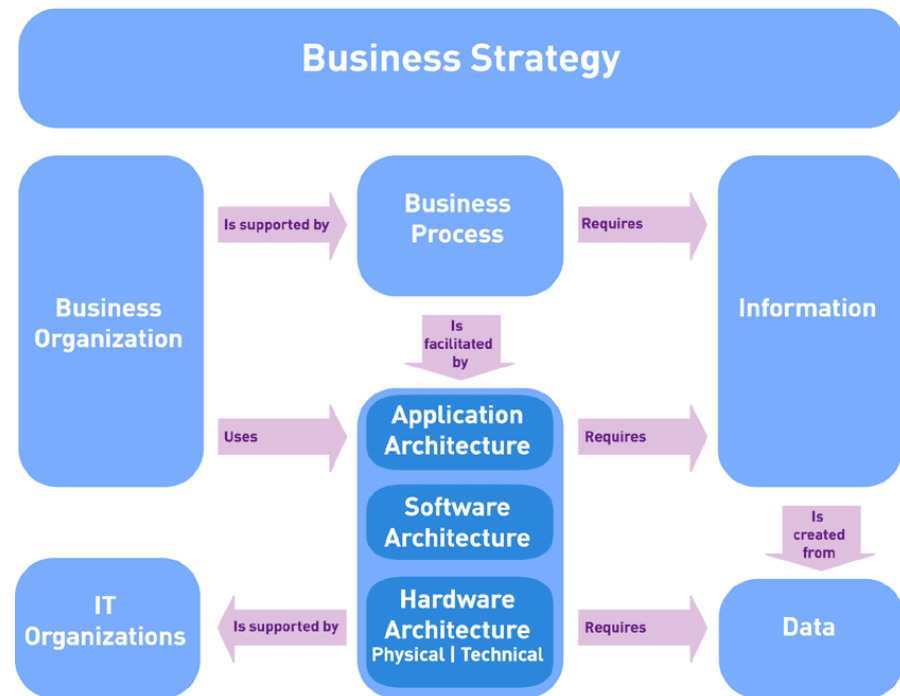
Business Strategy

Business Organization

Is supported by

Business Process

Requires

Information

Is facilitated by

Uses

Application Architecture

Requires

Software Architecture

Is created from

IT Organizations

Is supported by

Hardware Architecture
Physical | Technical

Requires

Data